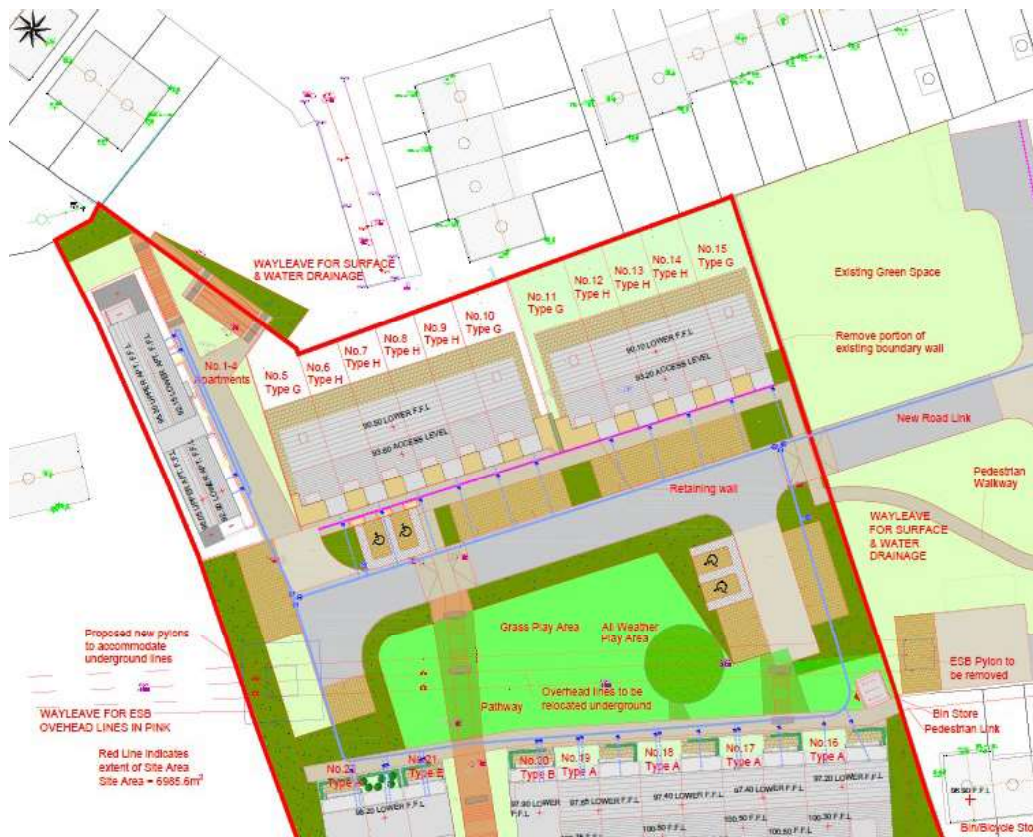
WAYLEAVE FOR SURFACE & WATER DRAINAGE

No.1-4 Apartments

No.5 Type G

No.6 Type H

No.7 Type H

No.8 Type H

No.9 Type H

No.10 Type G

No.11 Type G

No.12 Type H

No.13 Type H

No.14 Type H

No.15 Type G

90.50 LOWER F.F.L

93.60 ACCESS LEVEL

90.10 LOWER F.F.L

93.20 ACCESS LEVEL

Existing Green Space

Remove portion of existing boundary wall

New Road Link

Pedestrian Walkway

Retaining wall

WAYLEAVE FOR SURFACE & WATER DRAINAGE

Proposed new pylons to accommodate underground lines

Grass Play Area

All Weather Play Area

ESB Pylon to be removed

WAYLEAVE FOR ESB OVEHEAD LINES IN PINK

Pathway

Overhead lines to be relocated underground

Bin Store

Pedestrian Link

Red Line indicates extent of Site Area
Site Area = 6985.6m$^2$

No.22 Type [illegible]

No.21 Type E

No.20 Type B

No.19 Type A

No.18 Type A

No.17 Type A

No.16 Type A

98.20 LOWER F.F.L

97.80 LOWER F.F.L

97.50 LOWER F.F.L

97.40 LOWER F.F.L

97.40 LOWER F.F.L

97.20 LOWER F.F.L

100.50 F.F.L

100.50 F.F.L

100.50 F.F.L

100.30 F.F.L

98.50 F.F.L

Bin/Bicycle St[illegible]